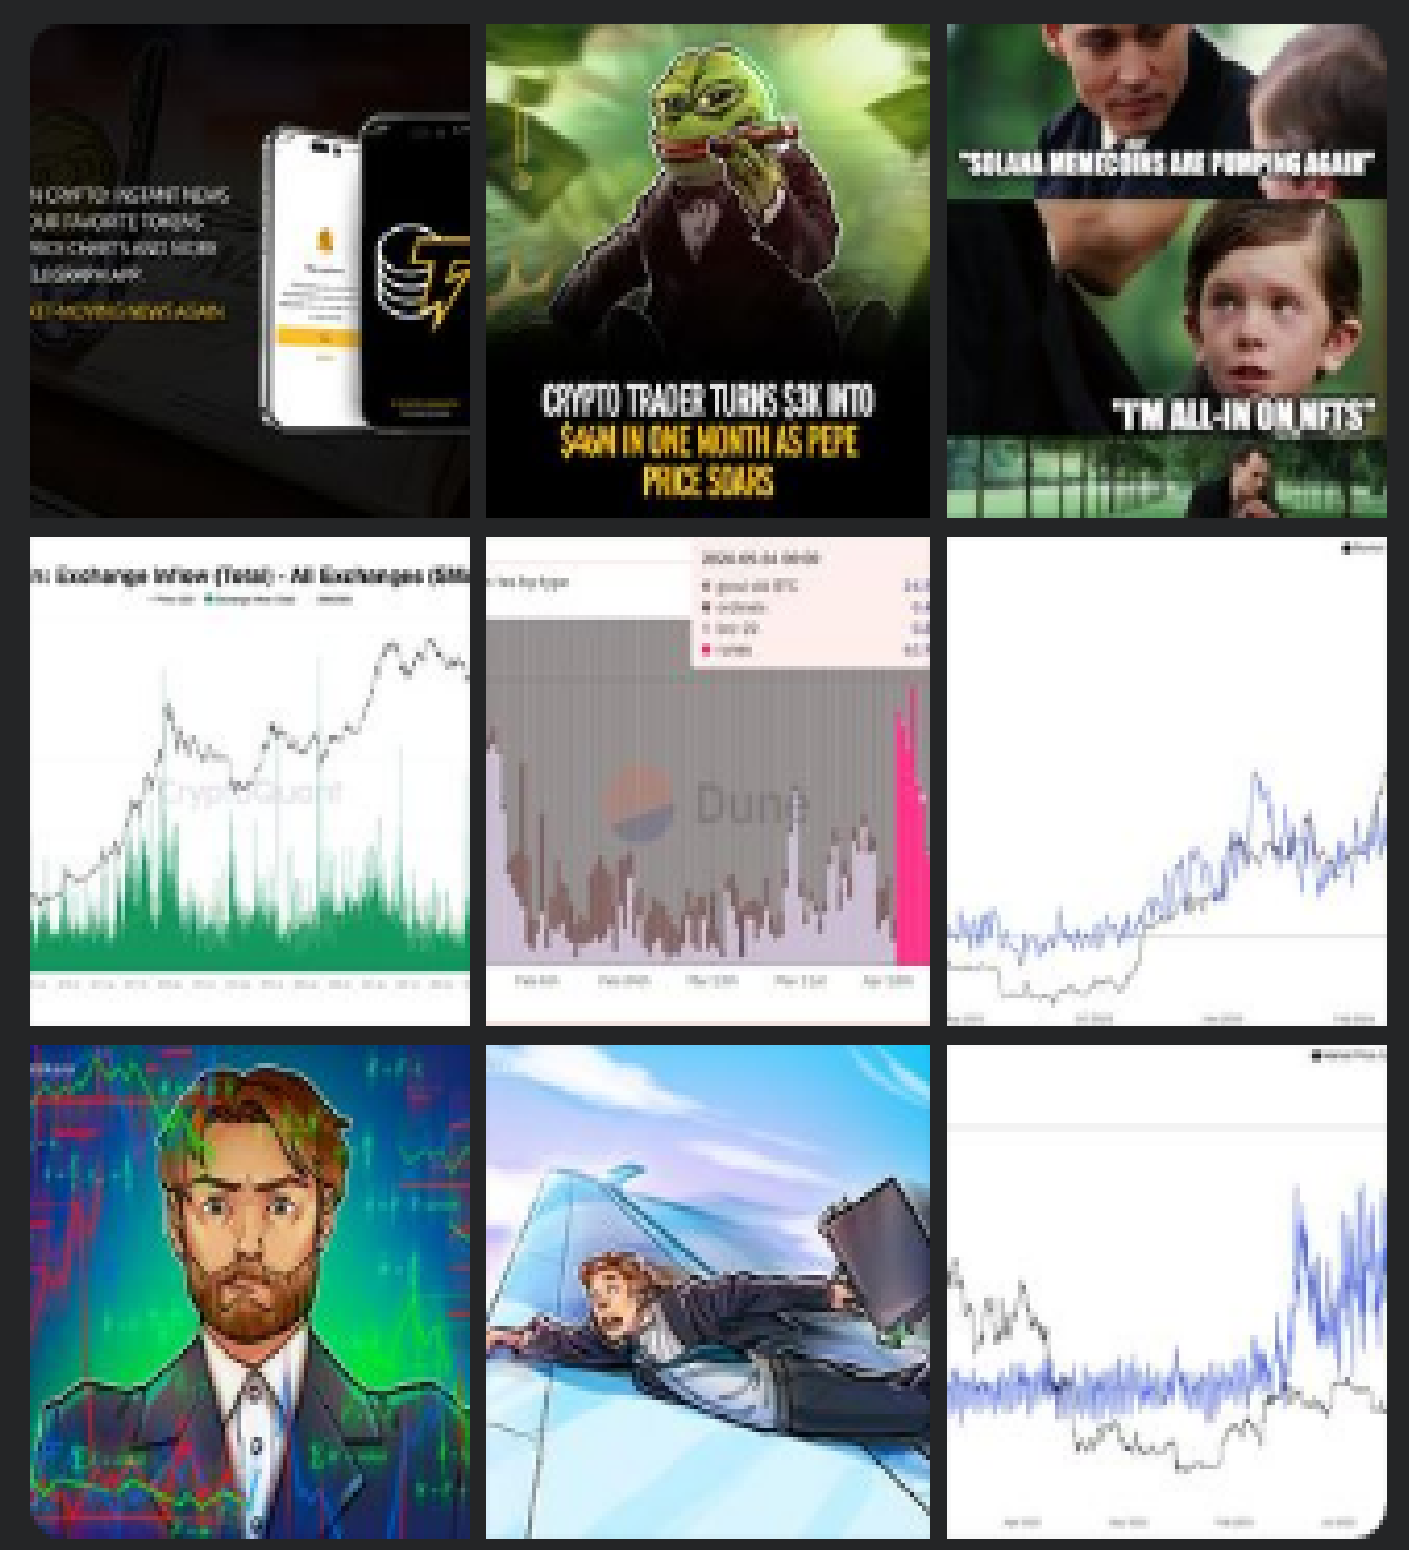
N CRYPTO: INSTANT NEWS
OUR FAVORITE TOKENS
RICE CHARTS AND MORE
ELEGRAPH APP
ET-MOVING NEWS AGAIN

CRYPTO TRADER TURNS $3K INTO $46M IN ONE MONTH AS PEPE PRICE SOARS

"SOLANA MEMECOINS ARE PUMPING AGAIN"

"I'M ALL-IN ON NFTS"

n: Exchange Inflow (Total) - All Exchanges ($M

CryptoQuant

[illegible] by type

2024-05-04 00:00

good old BTC

ordinals

brc-20

runes

Dune